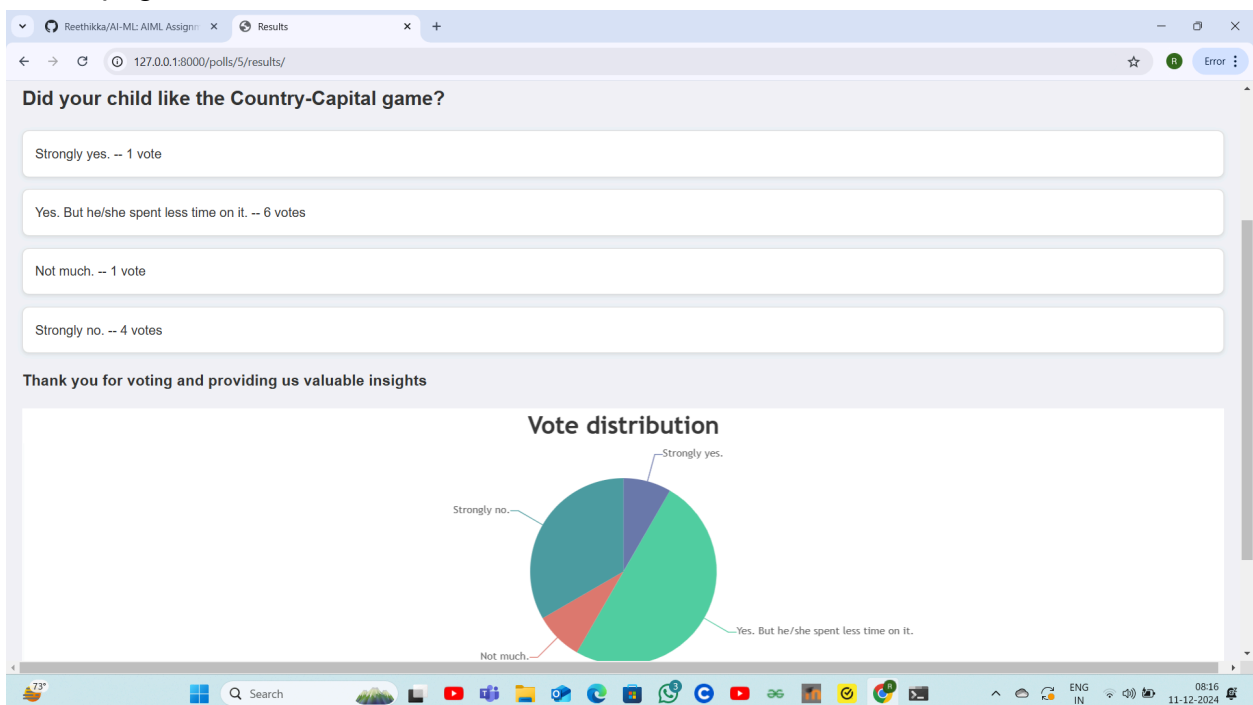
Reethikka/AI-ML: AIML Assignm ×
Results ×
+

127.0.0.1:8000/polls/5/results/

R
Error

Did your child like the Country-Capital game?

Strongly yes. -- 1 vote

Yes. But he/she spent less time on it. -- 6 votes

Not much. -- 1 vote

Strongly no. -- 4 votes

Thank you for voting and providing us valuable insights

Vote distribution

Strongly yes.

Strongly no.

Yes. But he/she spent less time on it.

Not much.

73°

Search

ENG
IN

08:16
11-12-2024